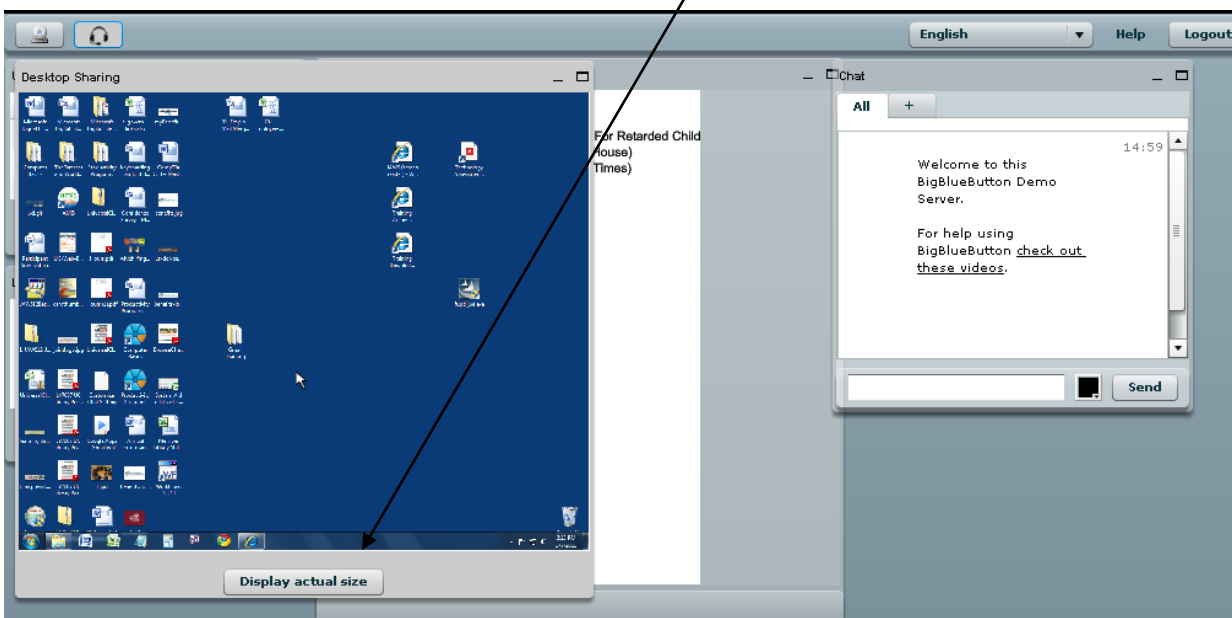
English
Help
Logout

Desktop Sharing

For Retarded Child
House)
Times)

Display actual size

Chat
All
+
14:59
Welcome to this BigBlueButton Demo Server.

For help using BigBlueButton check out these videos.

Send